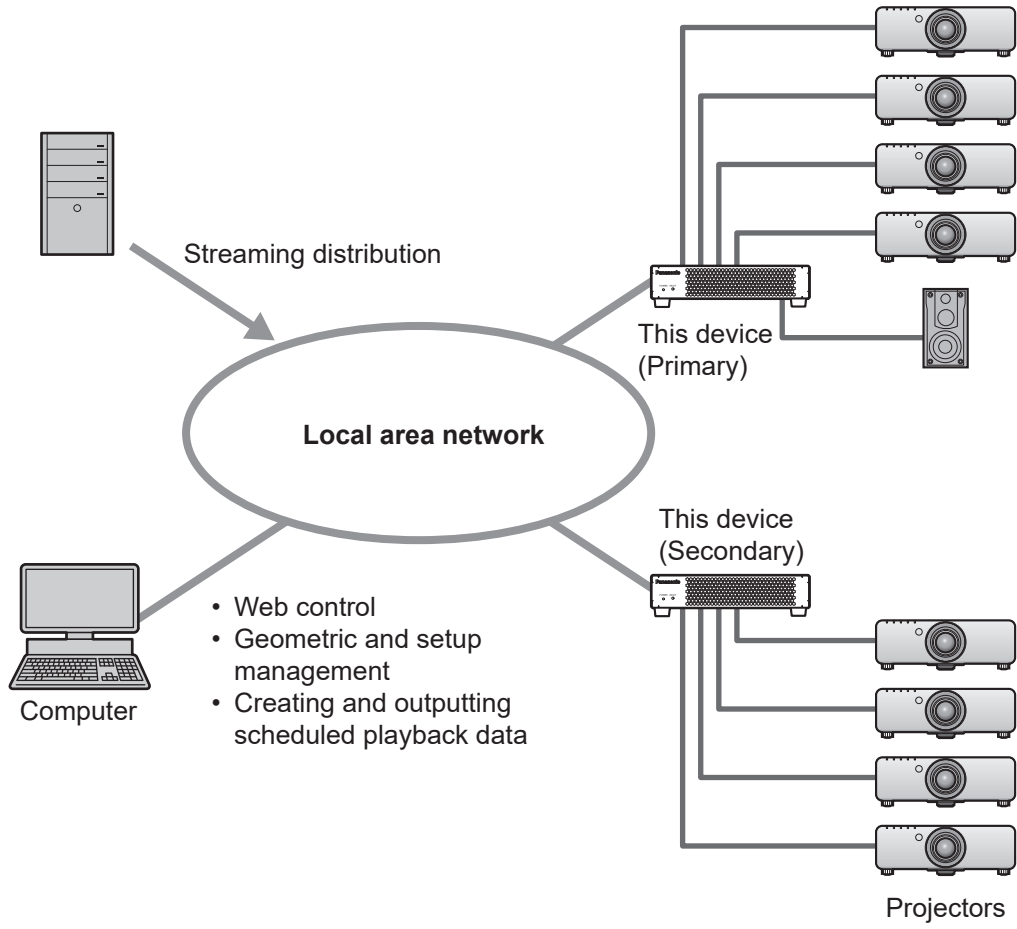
Streaming distribution

This device (Primary)

Local area network

This device (Secondary)

• Web control
• Geometric and setup management
• Creating and outputting scheduled playback data

Computer

Projectors